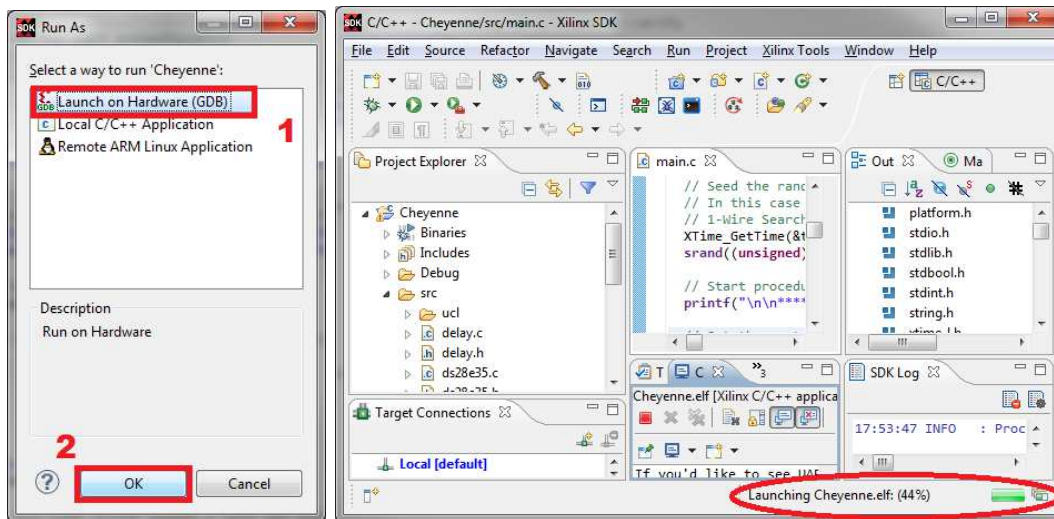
Run As

Select a way to run 'Cheyenne':

Launch on Hardware (GDB)
Local C/C++ Application
Remote ARM Linux Application

1

Description
Run on Hardware

2

OK
Cancel

C/C++ - Cheyenne/src/main.c - Xilinx SDK

File Edit Source Refactor Navigate Search Run Project Xilinx Tools Window Help

C/C++

Project Explorer

Cheyenne
Binaries
Includes
Debug
src
ucl
delay.c
delay.h
ds28e35.c

main.c

// Seed the ranc
// In this case
// 1-Wire Search
XTime_GetTime(&t
srand((unsigned)

// Start procedu
printf("\n\n****

Out
Ma

platform.h
stdio.h
stdlib.h
stdbool.h
stdint.h
string.h

Target Connections

Local [default]

T
C

Cheyenne.elf [Xilinx C/C++ applica

If you'd like to see UAF

SDK Log

17:53:47 INFO : Proc

Launching Cheyenne.elf: (44%)